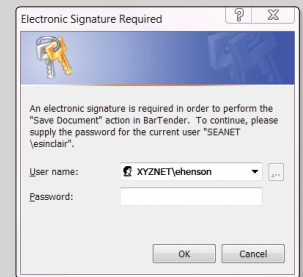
Electronic Signature Required

?

An electronic signature is required in order to perform the "Save Document" action in BarTender. To continue, please supply the password for the current user "SEANET\esinclair".

User name: XYZNET\ehenson

Password:

OK

Cancel